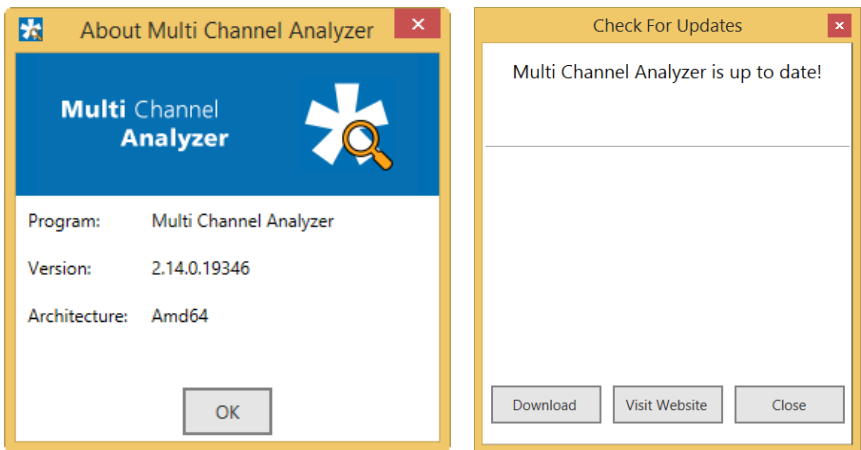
About Multi Channel Analyzer

Multi Channel Analyzer

Program: Multi Channel Analyzer

Version: 2.14.0.19346

Architecture: Amd64

OK

Check For Updates

Multi Channel Analyzer is up to date!

Download

Visit Website

Close